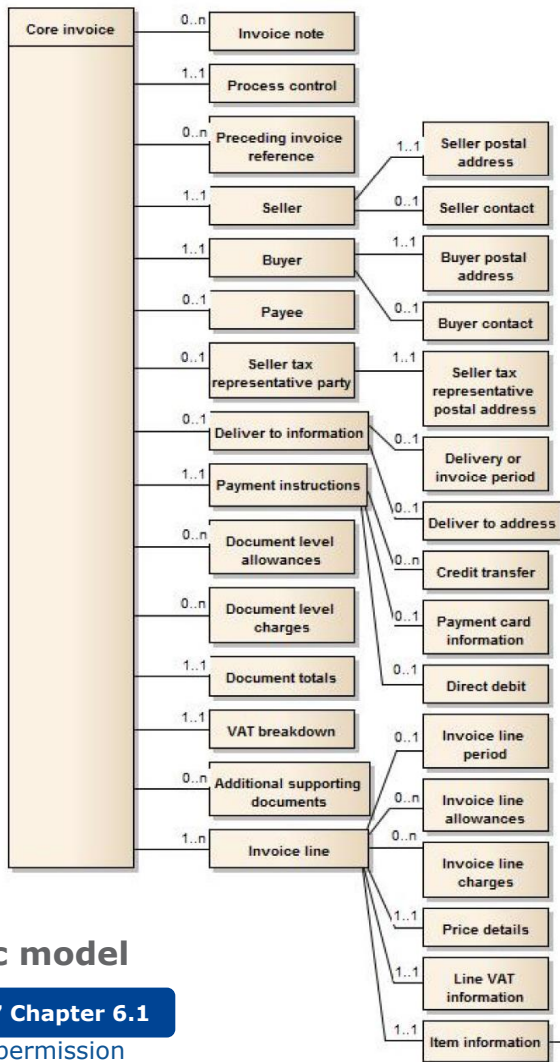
Core invoice

0..n Invoice note

1..1 Process control

0..n Preceding invoice reference

1..1 Seller postal address

1..1 Seller

0..1 Seller contact

1..1 Buyer postal address

1..1 Buyer

0..1 Payee

0..1 Buyer contact

0..1 Seller tax representative party

1..1 Seller tax representative postal address

0..1 Deliver to information

0..1 Delivery or invoice period

1..1 Payment instructions

0..1 Deliver to address

0..n Document level allowances

0..n Credit transfer

0..n Document level charges

0..1 Payment card information

1..1 Document totals

0..1 Direct debit

1..1 VAT breakdown

0..1 Invoice line period

0..n Additional supporting documents

0..n Invoice line allowances

1..n Invoice line

0..n Invoice line charges

c model

1..1 Price details

1..1 Line VAT information

' Chapter 6.1

permission

1..1 Item information